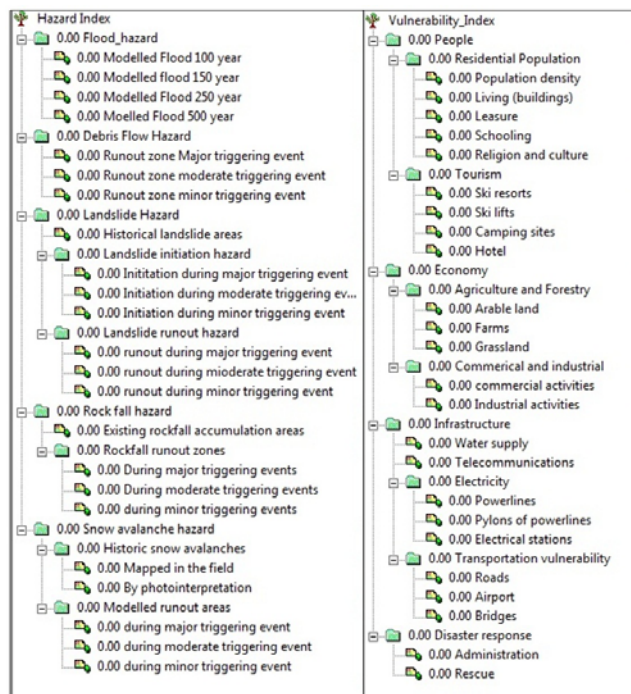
Hazard Index
0.00 Flood_hazard
0.00 Modelled Flood 100 year
0.00 Modelled flood 150 year
0.00 Modelled Flood 250 year
0.00 Moelled Flood 500 year
0.00 Debris Flow Hazard
0.00 Runout zone Major triggering event
0.00 Runout zone moderate triggering event
0.00 Runout zone minor triggering event
0.00 Landslide Hazard
0.00 Historical landslide areas
0.00 Landslide initiation hazard
0.00 Inititation during major triggering event
0.00 Initiation during moderate triggering ev...
0.00 Initiation during minor triggering event
0.00 Landslide runout hazard
0.00 runout during major triggering event
0.00 runout during mioderate triggering event
0.00 runout during minor triggering event
0.00 Rock fall hazard
0.00 Existing rockfall accumulation areas
0.00 Rockfall runout zones
0.00 During major triggering events
0.00 During moderate triggering events
0.00 during minor triggering events
0.00 Snow avalanche hazard
0.00 Historic snow avalanches
0.00 Mapped in the field
0.00 By photointerpretation
0.00 Modelled runout areas
0.00 during major triggering event
0.00 during moderate triggering event
0.00 during minor triggering event

Vulnerability_Index
0.00 People
0.00 Residential Population
0.00 Population density
0.00 Living (buildings)
0.00 Leasure
0.00 Schooling
0.00 Religion and culture
0.00 Tourism
0.00 Ski resorts
0.00 Ski lifts
0.00 Camping sites
0.00 Hotel
0.00 Economy
0.00 Agriculture and Forestry
0.00 Arable land
0.00 Farms
0.00 Grassland
0.00 Commerical and industrial
0.00 commercial activities
0.00 Industrial activities
0.00 Infrastructure
0.00 Water supply
0.00 Telecommunications
0.00 Electricity
0.00 Powerlines
0.00 Pylons of powerlines
0.00 Electrical stations
0.00 Transportation vulnerability
0.00 Roads
0.00 Airport
0.00 Bridges
0.00 Disaster response
0.00 Administration
0.00 Rescue